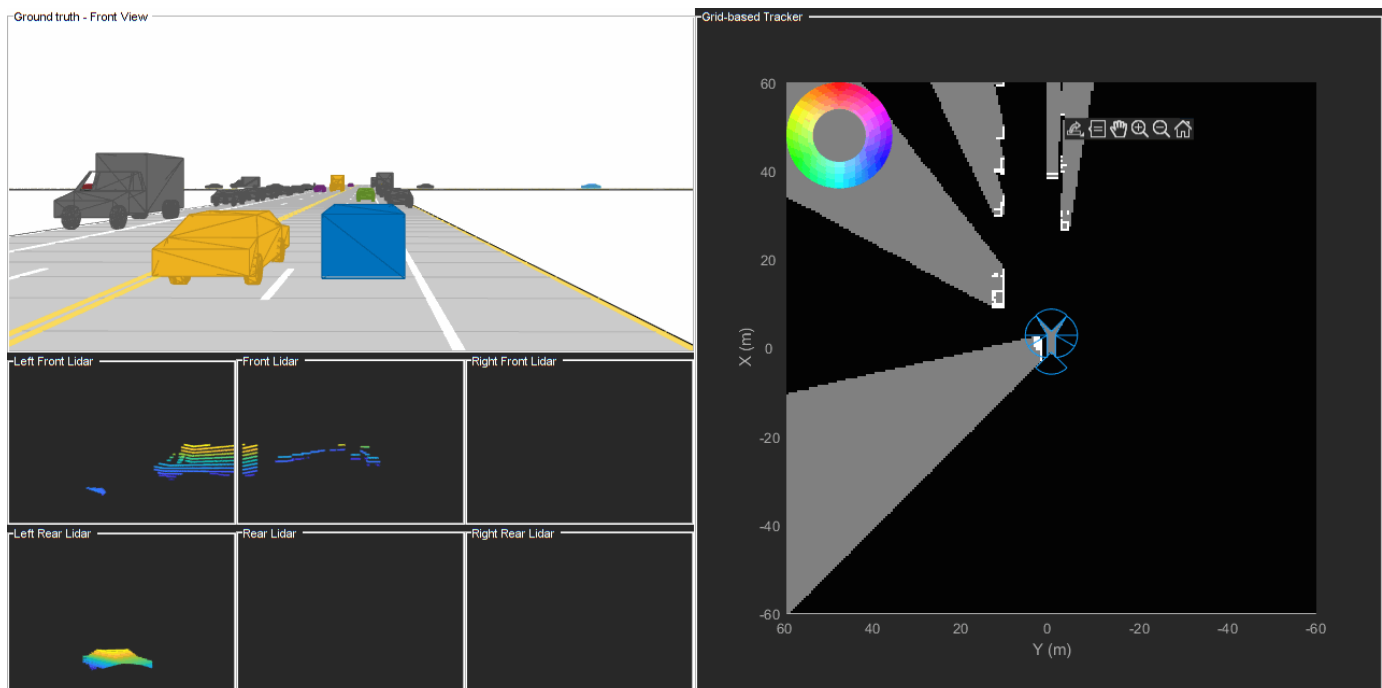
Ground truth - Front View

Left Front Lidar

Front Lidar

Right Front Lidar

Left Rear Lidar

Rear Lidar

Right Rear Lidar

Grid-based Tracker

60
40
20
0
-20
-40
-60
X (m)

60 40 20 0 -20 -40 -60
Y (m)